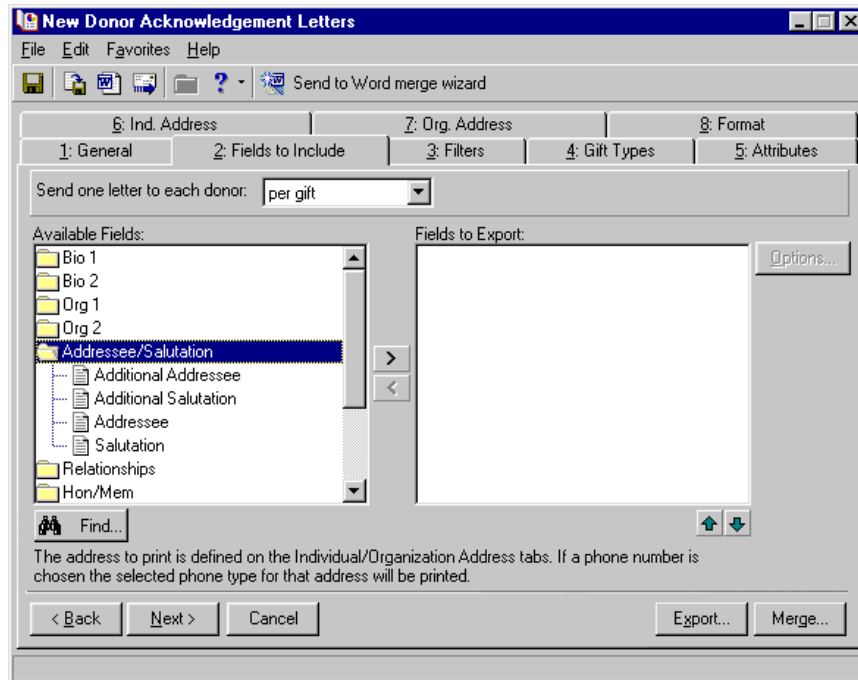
New Donor Acknowledgement Letters

File Edit Favorites Help

Send to Word merge wizard

6: Ind. Address
7: Org. Address
8: Format
1: General
2: Fields to Include
3: Filters
4: Gift Types
5: Attributes

Send one letter to each donor: per gift

Available Fields:
Bio 1
Bio 2
Org 1
Org 2
Addressee/Salutation
Additional Addressee
Additional Salutation
Addressee
Salutation
Relationships
Hon/Mem

Fields to Export:

Options...

>
<

Find...

The address to print is defined on the Individual/Organization Address tabs. If a phone number is chosen the selected phone type for that address will be printed.

< Back
Next >
Cancel
Export...
Merge...